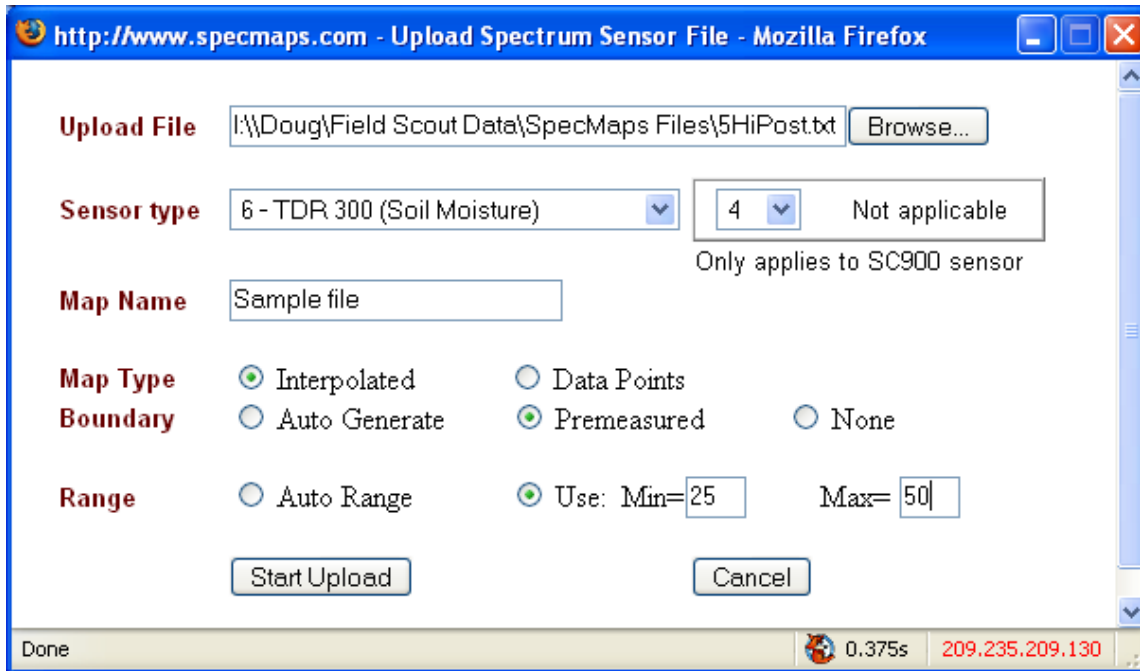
http://www.specmaps.com - Upload Spectrum Sensor File - Mozilla Firefox

Upload File I:\\Doug\Field Scout Data\SpecMaps Files\5HiPost.txt Browse...

Sensor type 6 - TDR 300 (Soil Moisture) 4 Not applicable

Only applies to SC900 sensor

Map Name Sample file

Map Type Interpolated Data Points

Boundary Auto Generate Premeasured None

Range Auto Range Use: Min= 25 Max= 50

Start Upload Cancel

Done 0.375s 209.235.209.130